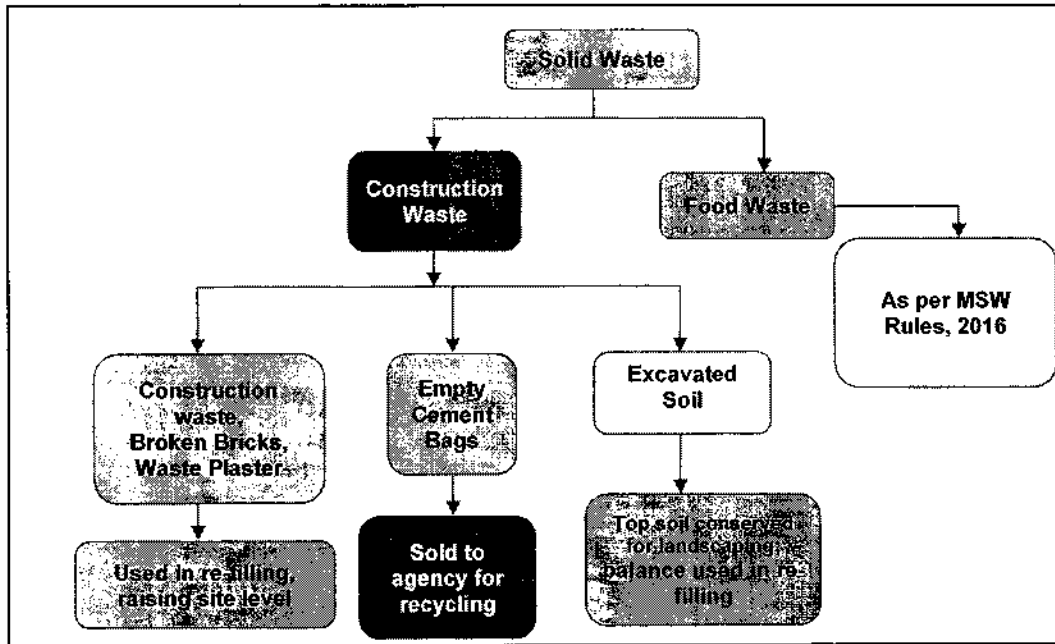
Solid Waste

Construction Waste

Food Waste

As per MSW Rules, 2016

Construction waste, Broken Bricks, Waste Plaster

Empty Cement Bags

Excavated Soil

Used in refilling, raising site level

Sold to agency for recycling

Top soil conserved for landscaping, balance used in refilling